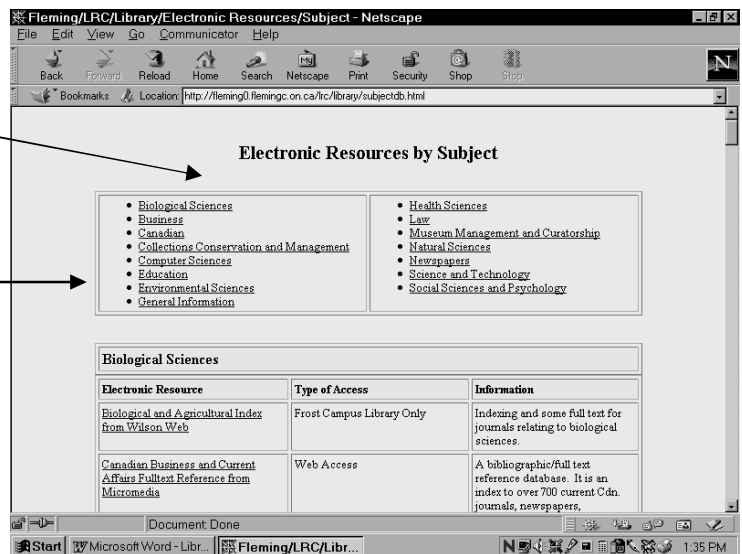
Fleming/LRC/Library/Electronic Resources/Subject - Netscape

File Edit View Go Communicator Help

Back Forward Reload Home Search Netscape Print Security Shop Stop

Bookmarks Location: http://fleming0.flemingc.on.ca/lrc/library/subjectdb.html

Electronic Resources by Subject

- Biological Sciences
- Business
- Canadian
- Collections Conservation and Management
- Computer Sciences
- Education
- Environmental Sciences
- General Information

- Health Sciences
- Law
- Museum Management and Curatorship
- Natural Sciences
- Newspapers
- Science and Technology
- Social Sciences and Psychology

Biological Sciences

| Electronic Resource | Type of Access | Information |
|---|---|---|
| Biological and Agricultural Index from Wilson Web | Frost Campus Library Only | Indexing and some full text for journals relating to biological sciences. |
| Canadian Business and Current Affairs Fulltext Reference from Micromedia | Web Access | A bibliographic/full text reference database. It is an index to over 700 current Cdn. journals, newspapers, |

Document: Done

Start Microsoft Word - Libr... Fleming/LRC/Libr... 1:35 PM